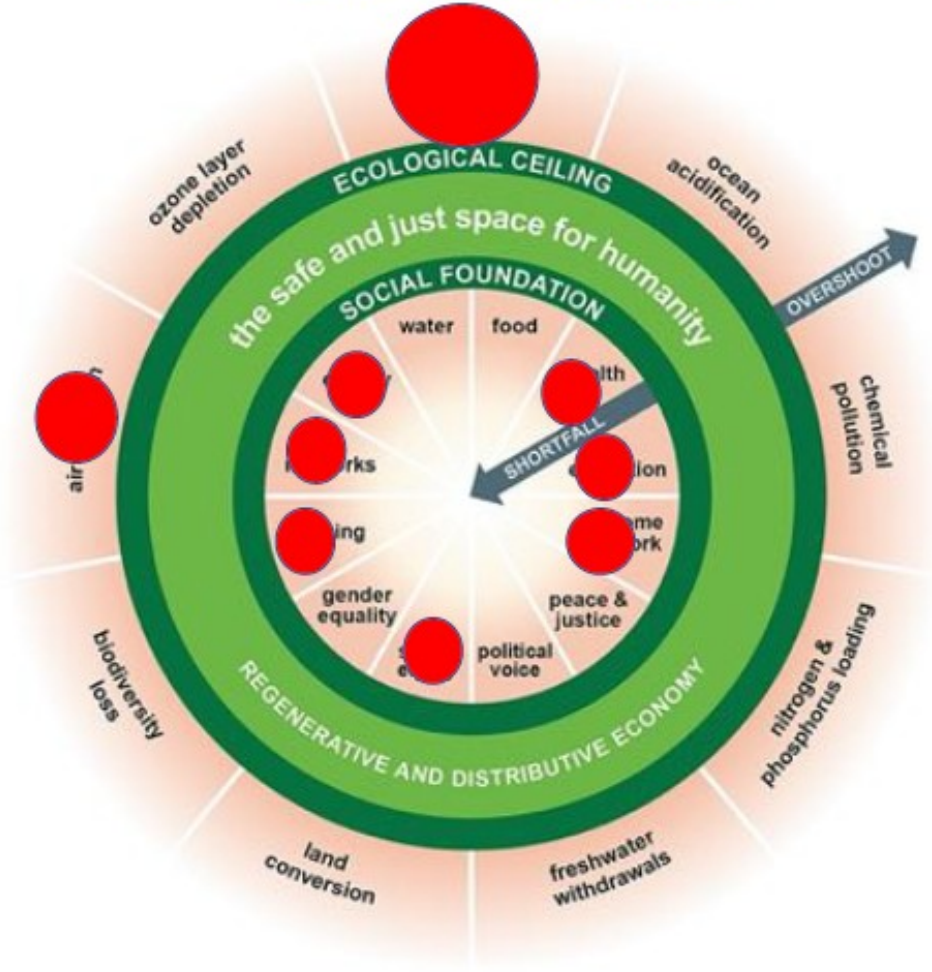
ECOLOGICAL CEILING

ocean acidification

OVERSHOOT

chemical pollution

nitrogen & phosphorus loading

freshwater withdrawals

land conversion

biodiversity loss

air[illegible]

ozone layer depletion

the safe and just space for humanity

SOCIAL FOUNDATION

water

food

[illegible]lth

SHORTFALL

e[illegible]ion

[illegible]me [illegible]ork

peace & justice

political voice

s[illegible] e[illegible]

gender equality

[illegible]ing

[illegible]orks

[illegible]y

REGENERATIVE AND DISTRIBUTIVE ECONOMY